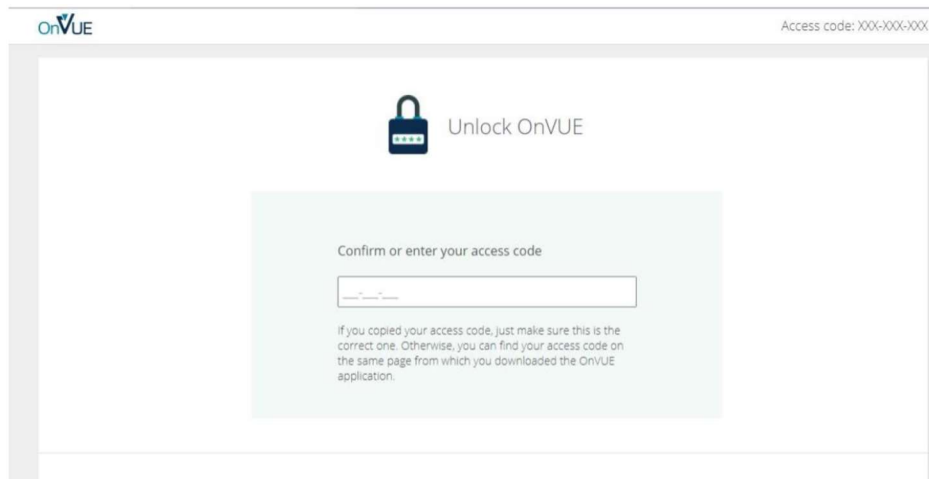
OnVUE

Access code: XXX-XXX-XXX

Unlock OnVUE

Confirm or enter your access code

___-___-___

If you copied your access code, just make sure this is the correct one. Otherwise, you can find your access code on the same page from which you downloaded the OnVUE application.